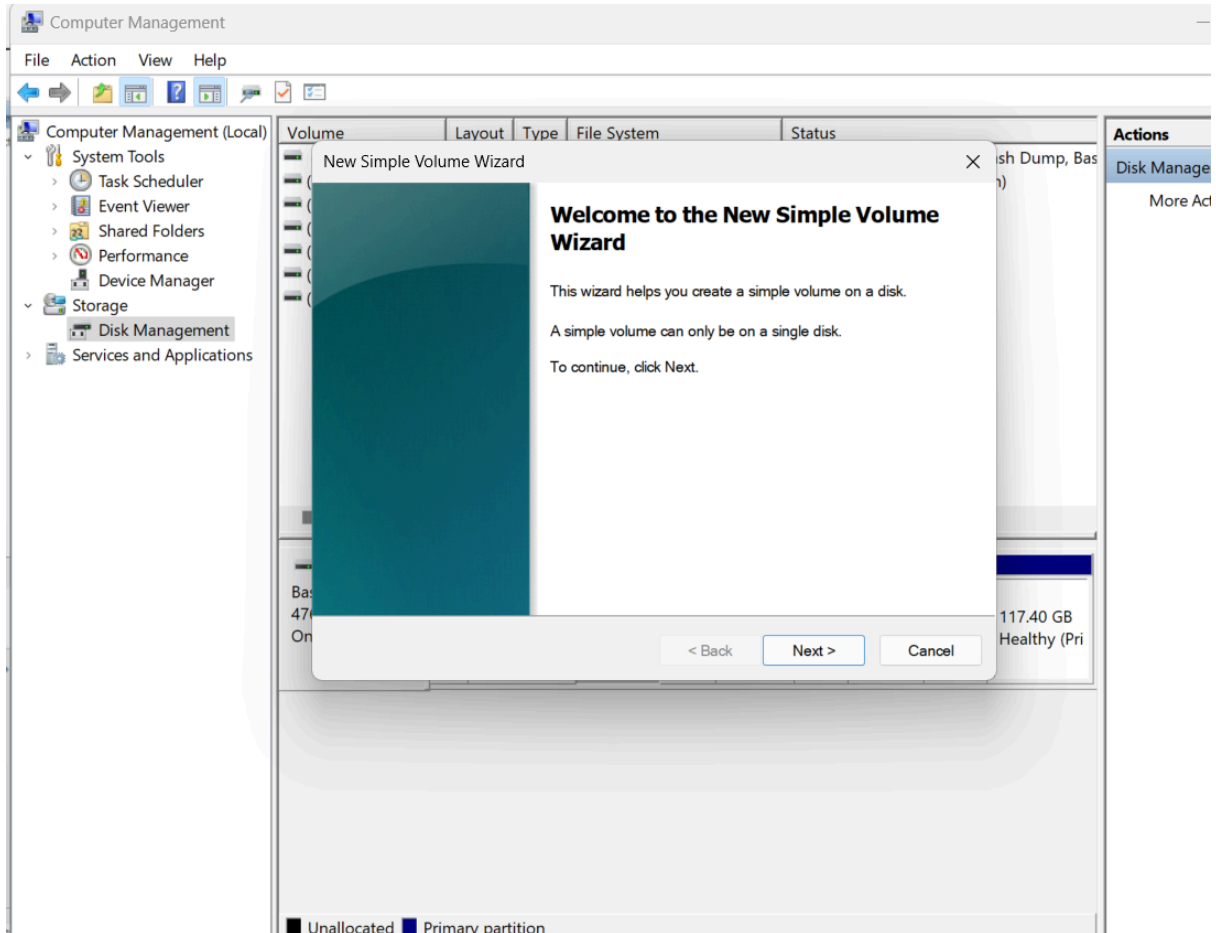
Computer Management

File Action View Help

Computer Management (Local)
System Tools
Task Scheduler
Event Viewer
Shared Folders
Performance
Device Manager
Storage
Disk Management
Services and Applications

| Volume | Layout | Type | File System | Status |
|---|---|---|---|---|

(
(
(
(
(

sh Dump, Bas
n)

Ba
47
On

117.40 GB
Healthy (Pri

Unallocated Primary partition

Actions
Disk Manage
More Ac

New Simple Volume Wizard

Welcome to the New Simple Volume Wizard

This wizard helps you create a simple volume on a disk.

A simple volume can only be on a single disk.

To continue, click Next.

< Back Next > Cancel